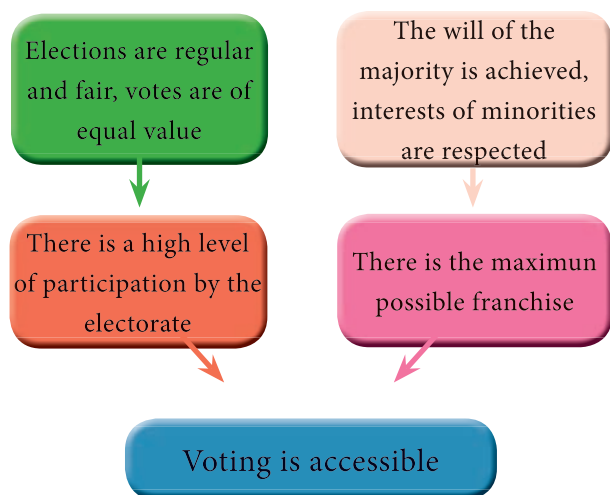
Elections are regular and fair, votes are of equal value

The will of the majority is achieved, interests of minorities are respected

There is a high level of participation by the electorate

There is the maximun possible franchise

Voting is accessible